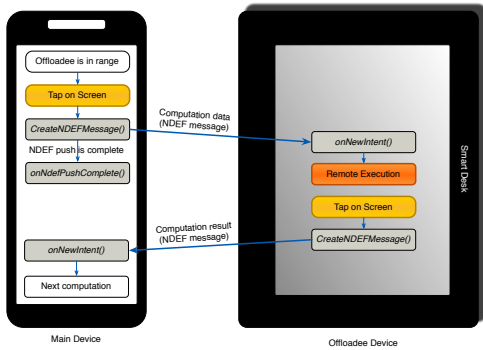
Offloadee is in range

Tap on Screen

CreateNDEFMessage()

NDEF push is complete

onNdefPushComplete()

Computation data (NDEF message)

onNewIntent()

Remote Execution

Tap on Screen

CreateNDEFMessage()

Smart Desk

Computation result (NDEF message)

onNewIntent()

Next computation

Main Device

Offloadee Device